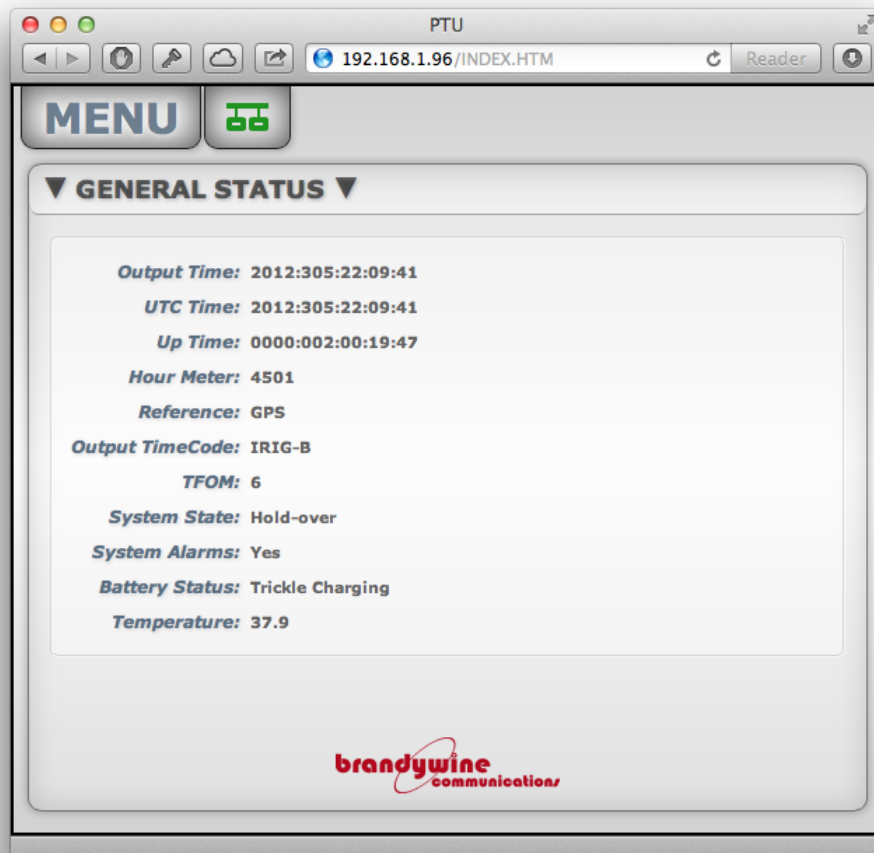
PTU

192.168.1.96/INDEX.HTM

Reader

MENU

▼ GENERAL STATUS ▼

| | |
|---|---|
| Output Time: | 2012:305:22:09:41 |
| UTC Time: | 2012:305:22:09:41 |
| Up Time: | 0000:002:00:19:47 |
| Hour Meter: | 4501 |
| Reference: | GPS |
| Output TimeCode: | IRIG-B |
| TFOM: | 6 |
| System State: | Hold-over |
| System Alarms: | Yes |
| Battery Status: | Trickle Charging |
| Temperature: | 37.9 |

brandywine communications